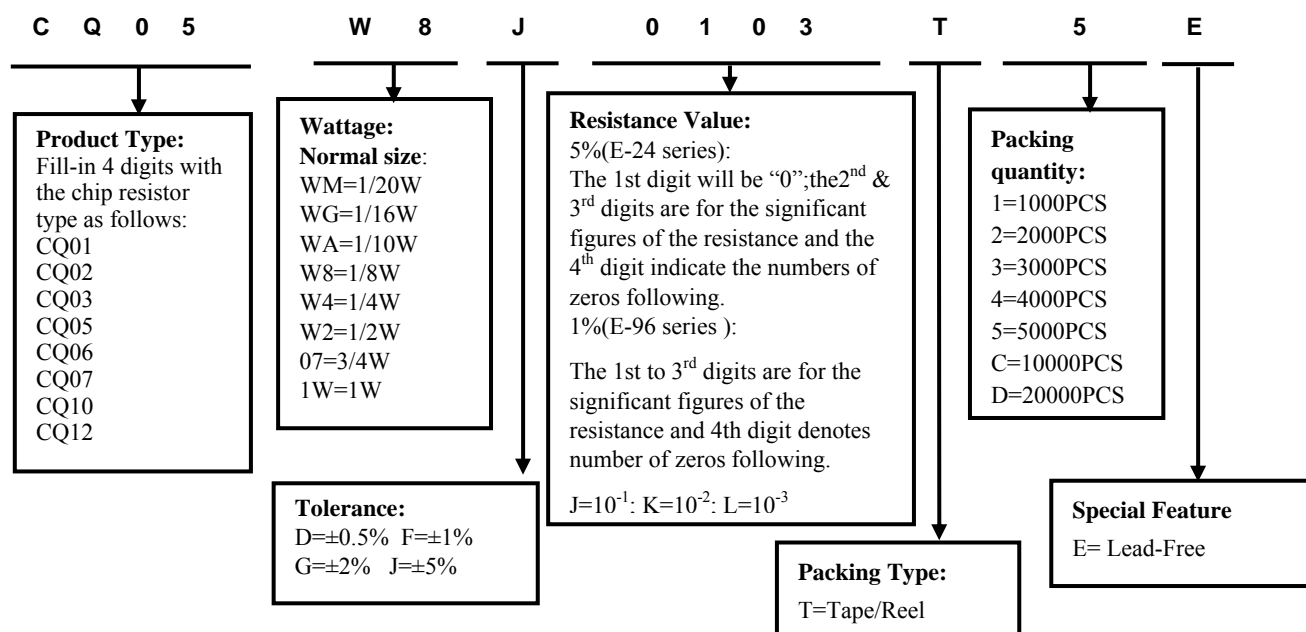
C Q 0 5 W 8 J 0 1 0 3 T 5 E

**Product Type:**
Fill-in 4 digits with the chip resistor type as follows:
CQ01
CQ02
CQ03
CQ05
CQ06
CQ07
CQ10
CQ12

**Wattage:**
**Normal size**:
WM=1/20W
WG=1/16W
WA=1/10W
W8=1/8W
W4=1/4W
W2=1/2W
07=3/4W
1W=1W

**Tolerance:**
D=±0.5% F=±1%
G=±2% J=±5%

**Resistance Value:**
5%(E-24 series):
The 1st digit will be "0";the$2^{nd}$ & $3^{rd}$ digits are for the significant figures of the resistance and the $4^{th}$ digit indicate the numbers of zeros following.
1%(E-96 series ):

The 1st to $3^{rd}$ digits are for the significant figures of the resistance and 4th digit denotes number of zeros following.

J=$10^{-1}$: K=$10^{-2}$: L=$10^{-3}$

**Packing Type:**
T=Tape/Reel

**Packing quantity:**
1=1000PCS
2=2000PCS
3=3000PCS
4=4000PCS
5=5000PCS
C=10000PCS
D=20000PCS

**Special Feature**
E= Lead-Free